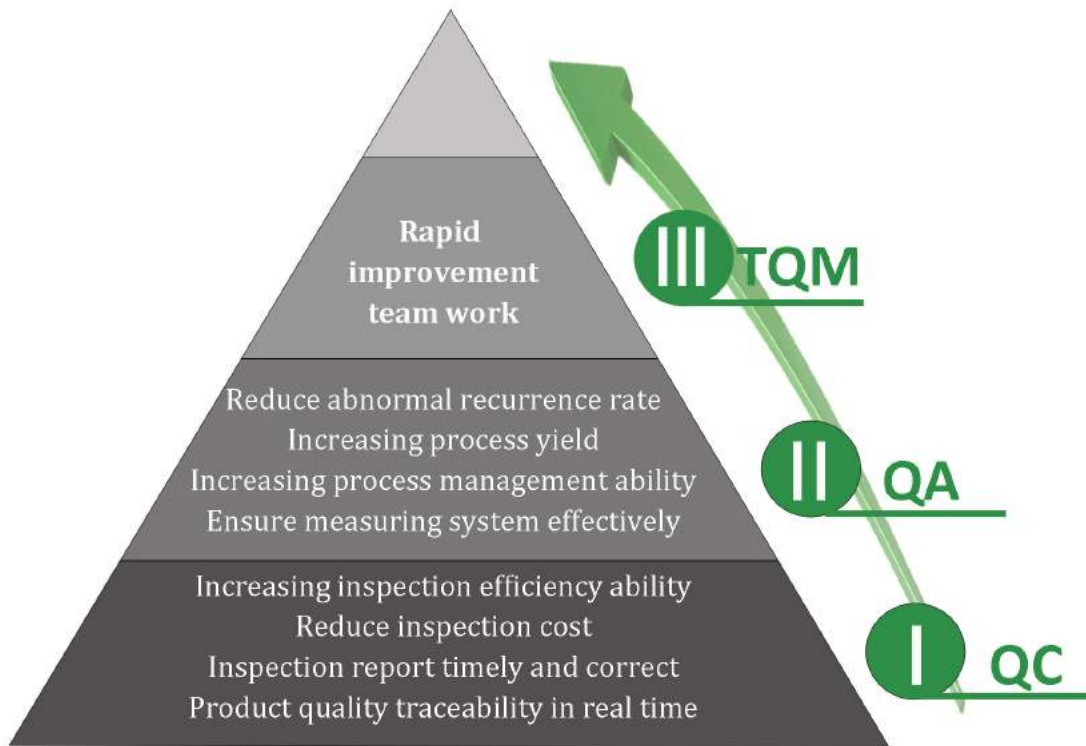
Rapid improvement team work

Reduce abnormal recurrence rate
Increasing process yield
Increasing process management ability
Ensure measuring system effectively

Increasing inspection efficiency ability
Reduce inspection cost
Inspection report timely and correct
Product quality traceability in real time

III TQM

II QA

I QC